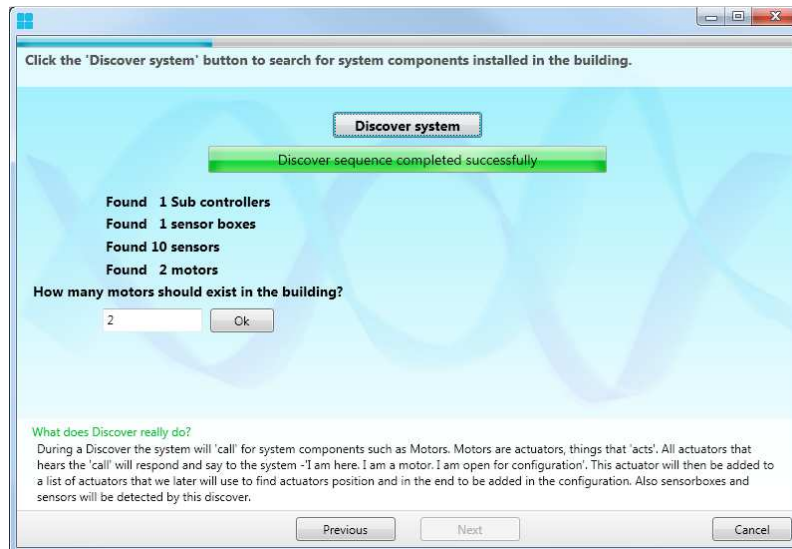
Click the 'Discover system' button to search for system components installed in the building.

Discover system

Discover sequence completed successfully

Found 1 Sub controllers

Found 1 sensor boxes

Found 10 sensors

Found 2 motors

How many motors should exist in the building?

2

Ok

What does Discover really do?

During a Discover the system will 'call' for system components such as Motors. Motors are actuators, things that 'acts'. All actuators that hears the 'call' will respond and say to the system -'I am here. I am a motor. I am open for configuration'. This actuator will then be added to a list of actuators that we later will use to find actuators position and in the end to be added in the configuration. Also sensorboxes and sensors will be detected by this discover.

Previous

Next

Cancel